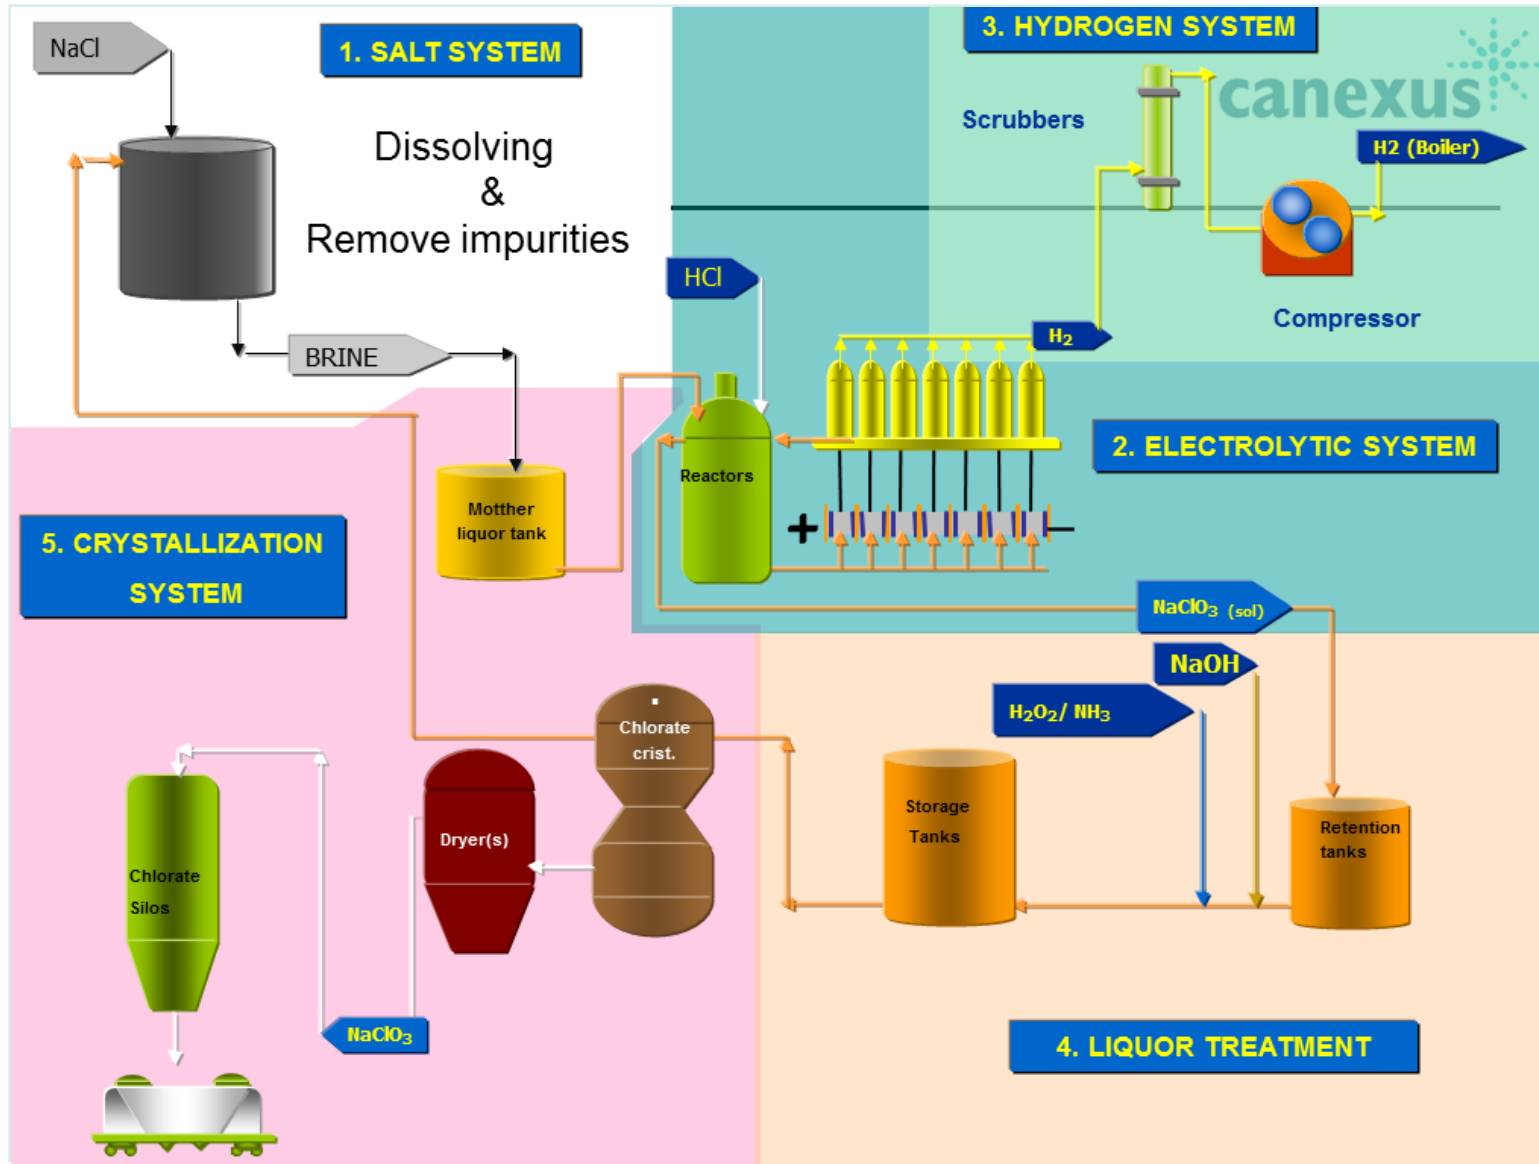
NaCl

1. SALT SYSTEM

Dissolving
&
Remove impurities

BRINE

Motther liquor tank

3. HYDROGEN SYSTEM

canexus

Scrubbers

H2 (Boiler)

Compressor

HCl

$H_2$

Reactors

2. ELECTROLYTIC SYSTEM

+

–

$NaClO_3$ (sol)

5. CRYSTALLIZATION SYSTEM

NaOH

$H_2O_2$/ $NH_3$

Chlorate crist.

Dryer(s)

Chlorate Silos

Storage Tanks

Retention tanks

$NaClO_3$

4. LIQUOR TREATMENT